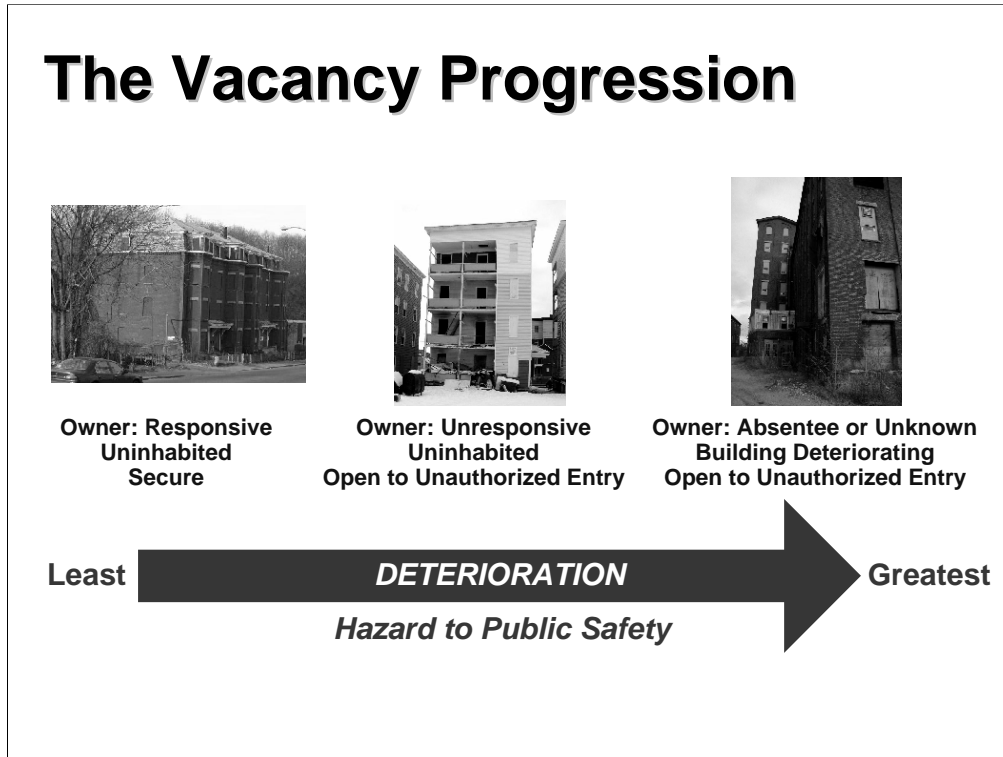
The Vacancy Progression

Owner: Responsive
Uninhabited
Secure

Owner: Unresponsive
Uninhabited
Open to Unauthorized Entry

Owner: Absentee or Unknown
Building Deteriorating
Open to Unauthorized Entry

Least DETERIORATION Greatest

Hazard to Public Safety